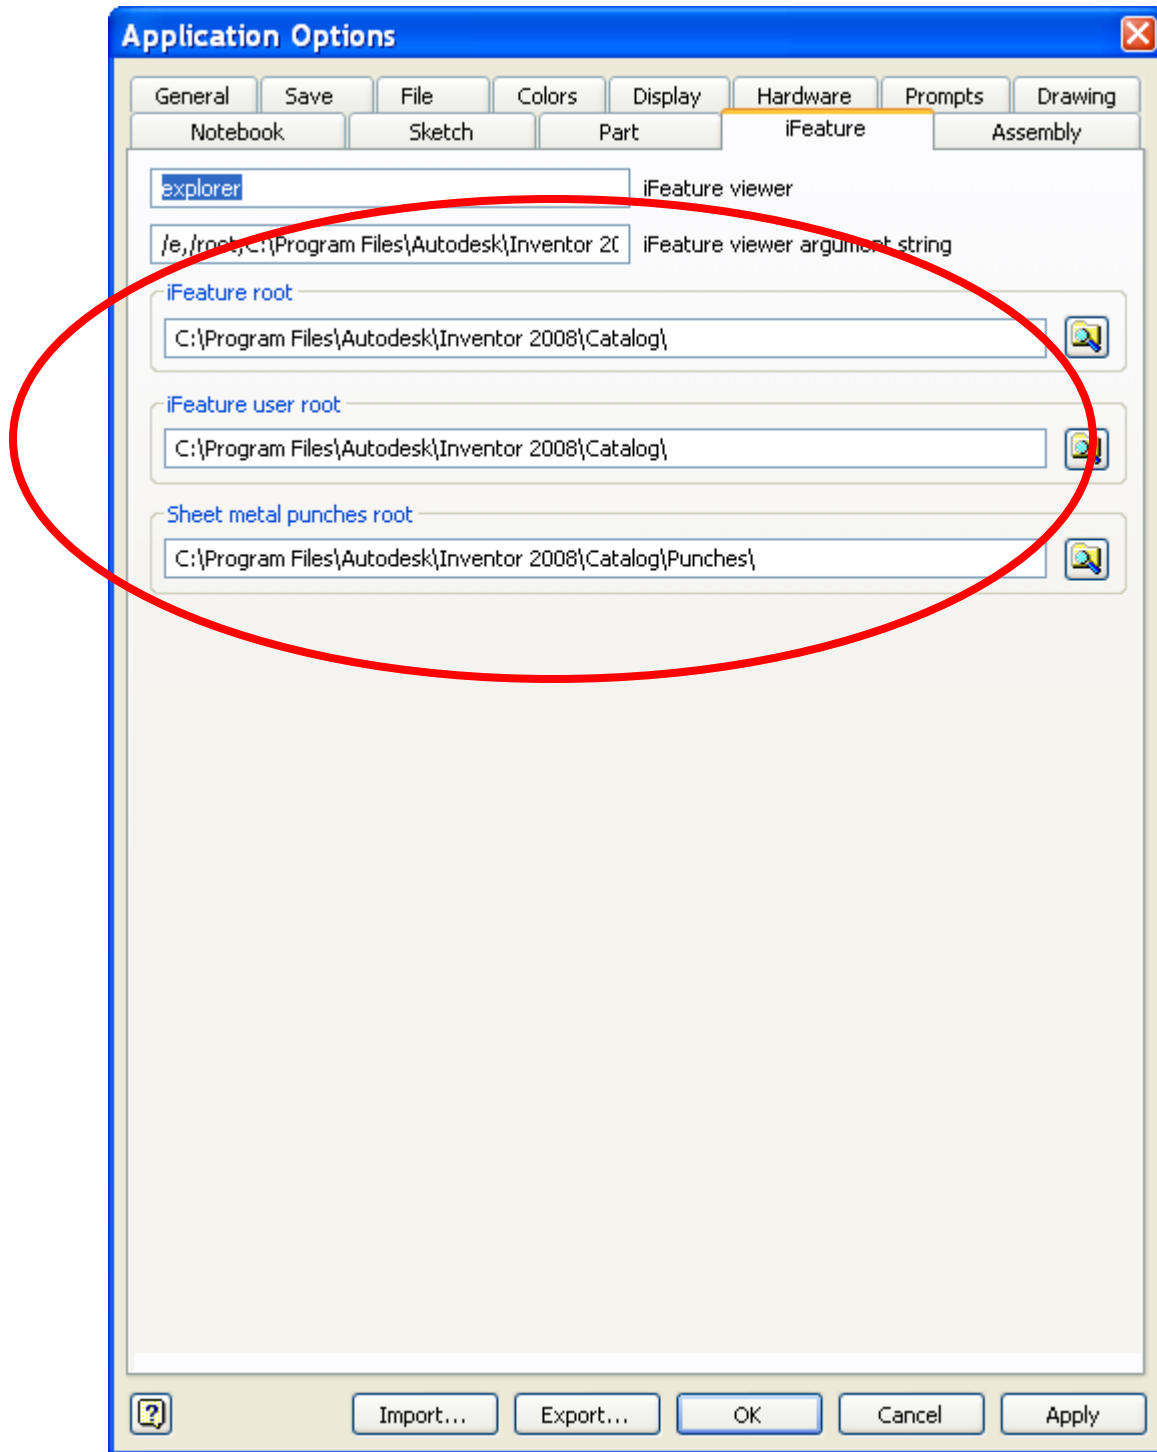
Application Options

General | Save | File | Colors | Display | Hardware | Prompts | Drawing
Notebook | Sketch | Part | iFeature | Assembly

explorer
iFeature viewer

/e,/root,C:\Program Files\Autodesk\Inventor 2(
iFeature viewer argument string

iFeature root
C:\Program Files\Autodesk\Inventor 2008\Catalog\

iFeature user root
C:\Program Files\Autodesk\Inventor 2008\Catalog\

Sheet metal punches root
C:\Program Files\Autodesk\Inventor 2008\Catalog\Punches\

?
Import...
Export...
OK
Cancel
Apply